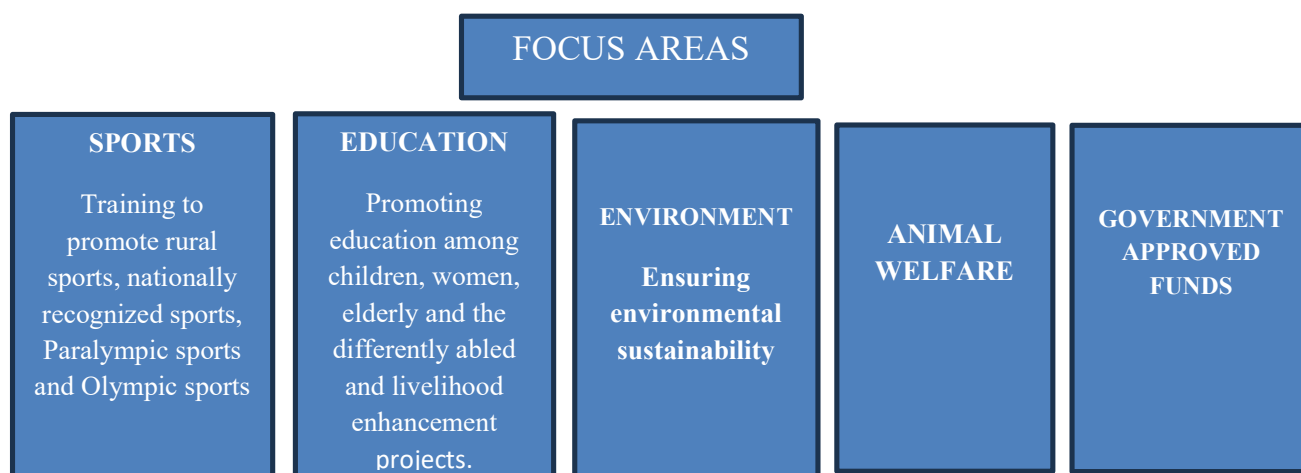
FOCUS AREAS

SPORTS

Training to promote rural sports, nationally recognized sports, Paralympic sports and Olympic sports

EDUCATION

Promoting education among children, women, elderly and the differently abled and livelihood enhancement projects.

ENVIRONMENT

Ensuring environmental sustainability

ANIMAL WELFARE

GOVERNMENT APPROVED FUNDS